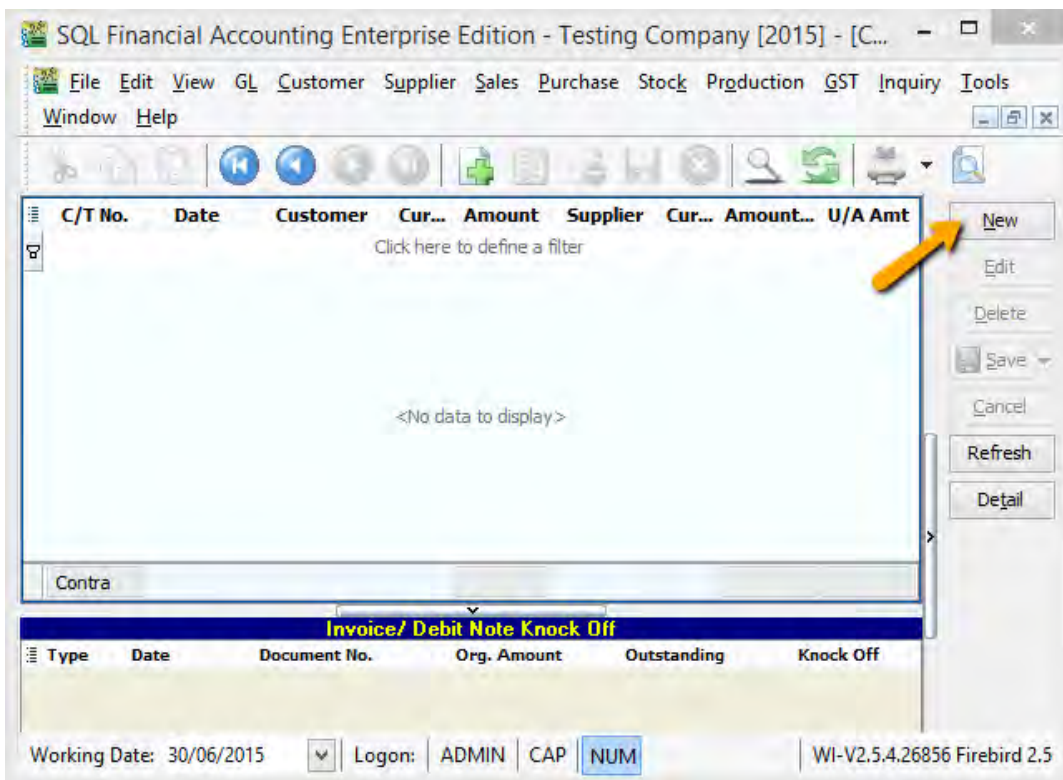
SQL Financial Accounting Enterprise Edition - Testing Company [2015] - [C...

File Edit View GL Customer Supplier Sales Purchase Stock Production GST Inquiry Tools Window Help

| C/T No. | Date | Customer | Cur... | Amount | Supplier | Cur... | Amount... | U/A Amt |
|---|---|---|---|---|---|---|---|---|

Click here to define a filter

<No data to display>

Contra

New
Edit
Delete
Save
Cancel
Refresh
Detail

Invoice/ Debit Note Knock Off

| Type | Date | Document No. | Org. Amount | Outstanding | Knock Off |
|---|---|---|---|---|---|

Working Date: 30/06/2015 Logon: ADMIN CAP NUM WI-V2.5.4.26856 Firebird 2.5